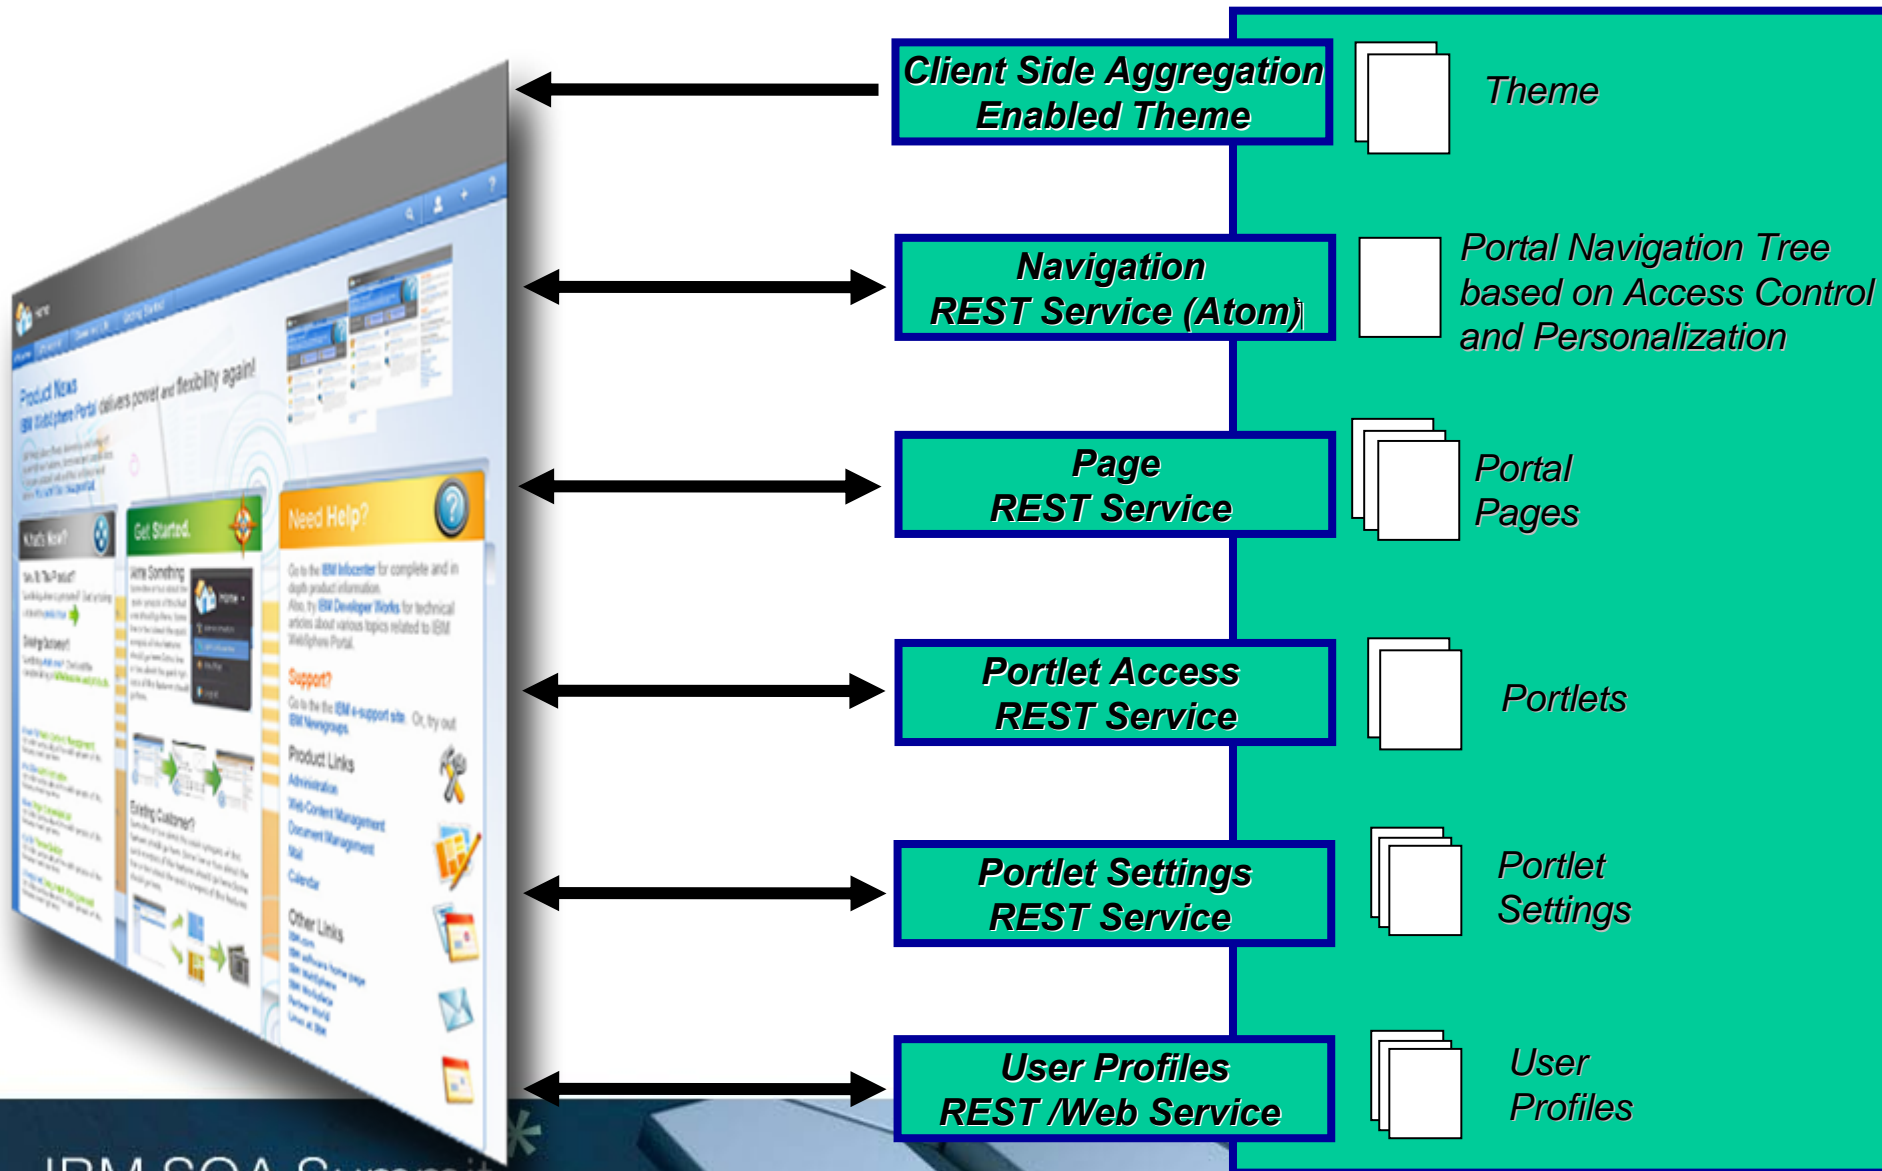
Client Side Aggregation Enabled Theme

Theme

Navigation REST Service (Atom)

Portal Navigation Tree based on Access Control and Personalization

Page REST Service

Portal Pages

Portlet Access REST Service

Portlets

Portlet Settings REST Service

Portlet Settings

User Profiles REST /Web Service

User Profiles

Product News

IBM WebSphere Portal delivers power and flexibility again!

What's New?

Get Started

Need Help?

Support?

Product Links

Other Links

IBM SOA Summit